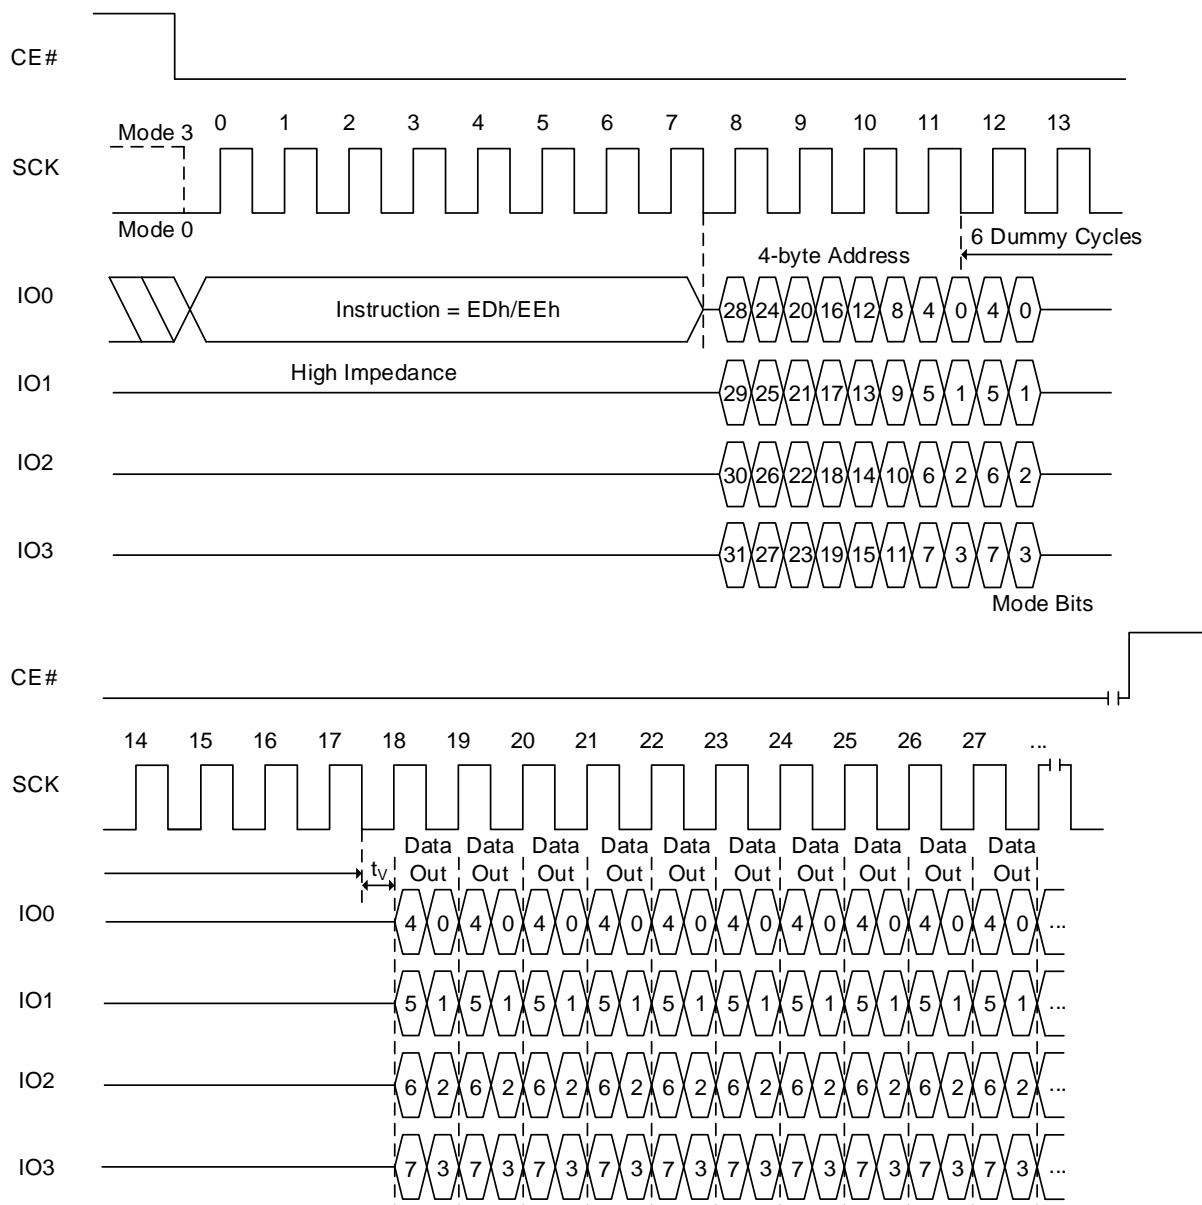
CE#

Mode 3 0 1 2 3 4 5 6 7 8 9 10 11 12 13

SCK

Mode 0

6 Dummy Cycles

4-byte Address

IO0 Instruction = EDh/EEh 28 24 20 16 12 8 4 0 4 0

IO1 High Impedance 29 25 21 17 13 9 5 1 5 1

IO2 30 26 22 18 14 10 6 2 6 2

IO3 31 27 23 19 15 11 7 3 7 3

Mode Bits

CE#

14 15 16 17 18 19 20 21 22 23 24 25 26 27 ...

SCK

$t_V$

Data Out Data Out Data Out Data Out Data Out Data Out Data Out Data Out Data Out Data Out

IO0 4 0 4 0 4 0 4 0 4 0 4 0 4 0 4 0 4 0 4 0 ...

IO1 5 1 5 1 5 1 5 1 5 1 5 1 5 1 5 1 5 1 5 1 ...

IO2 6 2 6 2 6 2 6 2 6 2 6 2 6 2 6 2 6 2 6 2 ...

IO3 7 3 7 3 7 3 7 3 7 3 7 3 7 3 7 3 7 3 7 3 ...